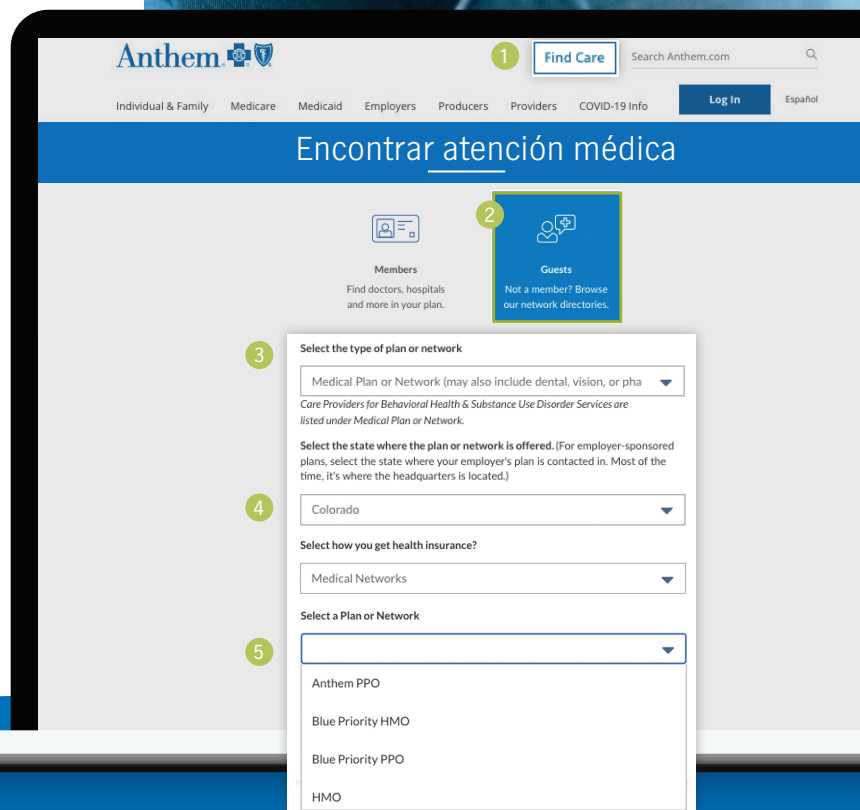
Anthem

1 Find Care

Search Anthem.com

Individual & Family Medicare Medicaid Employers Producers Providers COVID-19 Info

Log In

Español

Encontrar atención médica

Members
Find doctors, hospitals and more in your plan.

2

Guests
Not a member? Browse our network directories.

3

Select the type of plan or network

Medical Plan or Network (may also include dental, vision, or pha

Care Providers for Behavioral Health & Substance Use Disorder Services are listed under Medical Plan or Network.

Select the state where the plan or network is offered. (For employer-sponsored plans, select the state where your employer's plan is contacted in. Most of the time, it's where the headquarters is located.)

4

Colorado

Select how you get health insurance?

Medical Networks

Select a Plan or Network

5

Anthem PPO

Blue Priority HMO

Blue Priority PPO

HMO